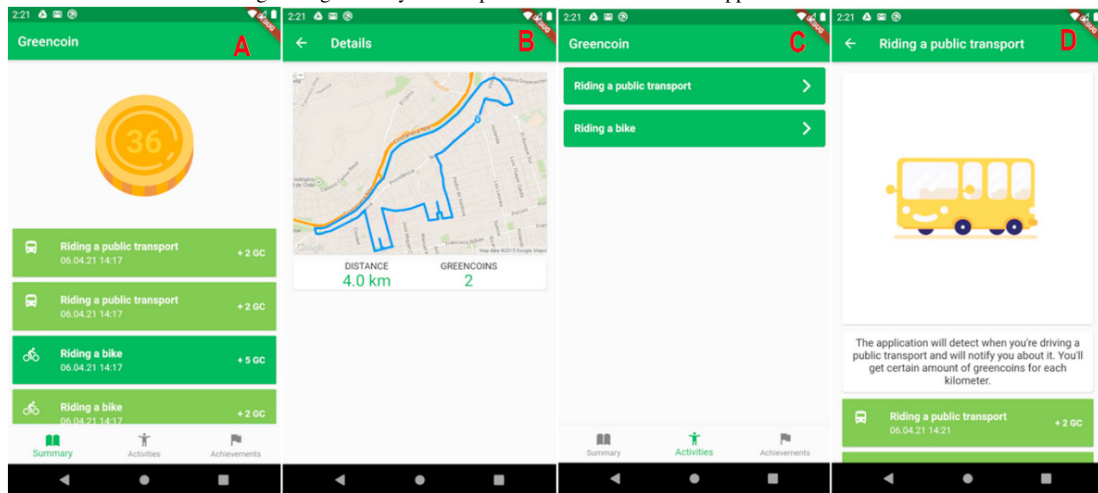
2:21

Greencoin

A

36

Riding a public transport
06.04.21 14:17
+ 2 GC

Riding a public transport
06.04.21 14:17
+ 2 GC

Riding a bike
06.04.21 14:17
+ 5 GC

Riding a bike
06.04.21 14:17
+ 2 GC

Summary
Activities
Achievements

2:21

Details

B

DISTANCE
4.0 km

GREENCOINS
2

2:21

Greencoin

C

Riding a public transport

Riding a bike

Summary
Activities
Achievements

2:21

Riding a public transport

D

The application will detect when you're driving a public transport and will notify you about it. You'll get certain amount of greencoins for each kilometer.

Riding a public transport
06.04.21 14:21
+ 2 GC